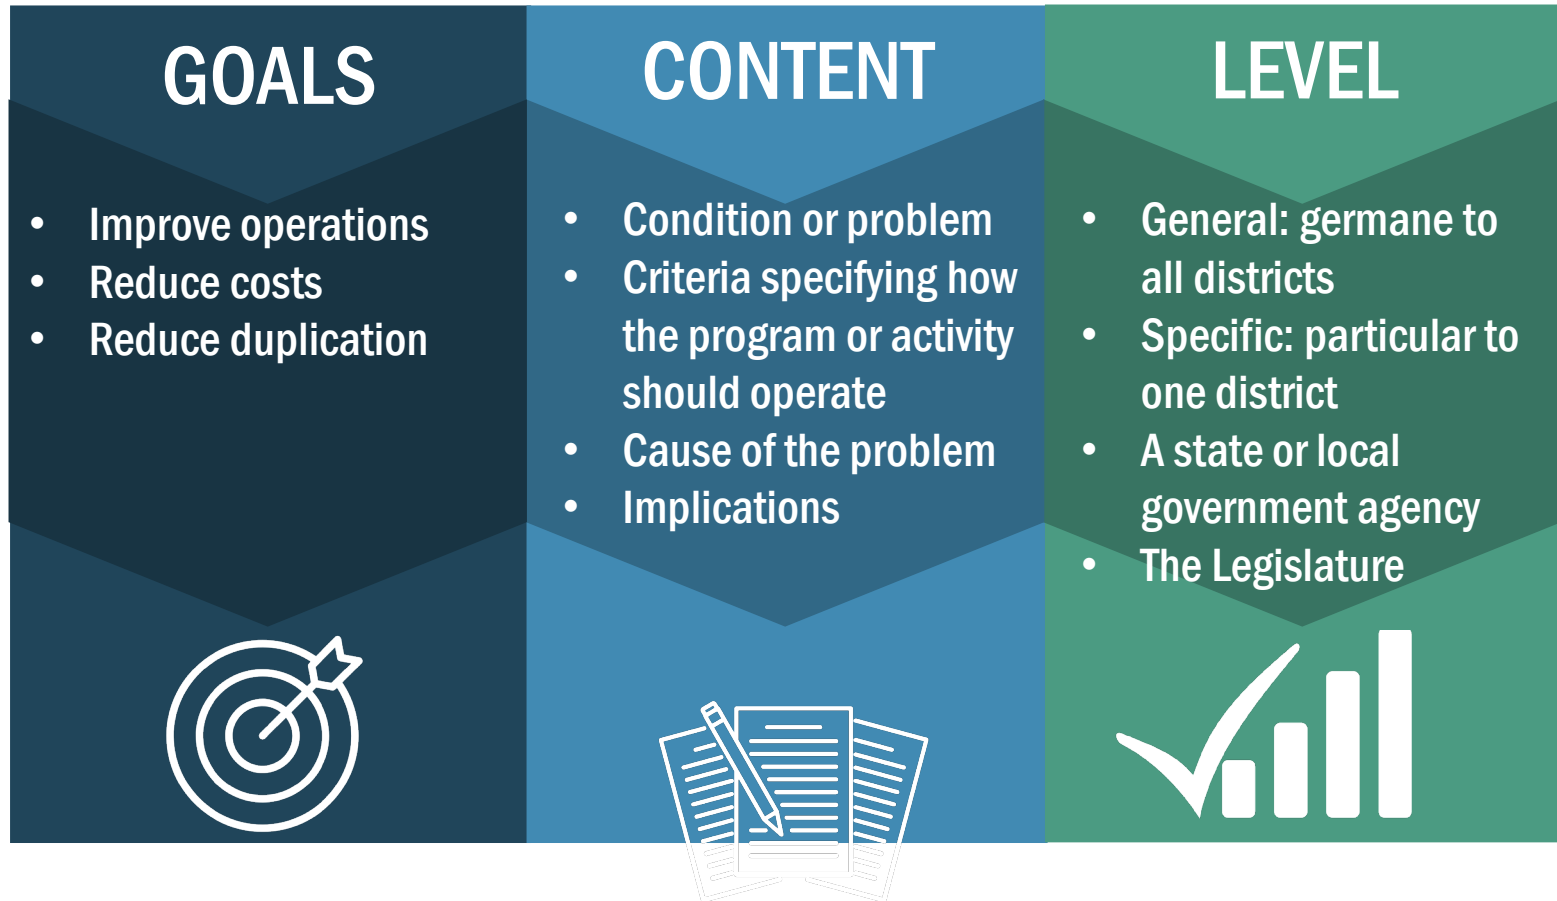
GOALS

- Improve operations
- Reduce costs
- Reduce duplication

CONTENT

- Condition or problem
- Criteria specifying how the program or activity should operate
- Cause of the problem
- Implications

LEVEL

- General: germane to all districts
- Specific: particular to one district
- A state or local government agency
- The Legislature